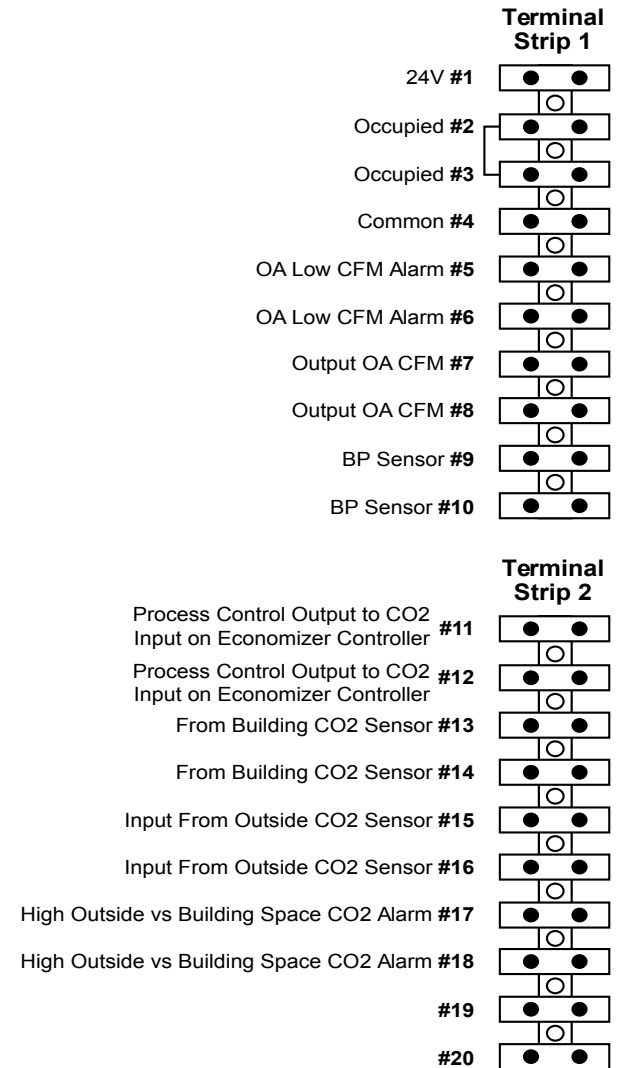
Terminal Strip 1

24V #1
Occupied #2
Occupied #3
Common #4
OA Low CFM Alarm #5
OA Low CFM Alarm #6
Output OA CFM #7
Output OA CFM #8
BP Sensor #9
BP Sensor #10

Terminal Strip 2

Process Control Output to CO2 Input on Economizer Controller #11
Process Control Output to CO2 Input on Economizer Controller #12
From Building CO2 Sensor #13
From Building CO2 Sensor #14
Input From Outside CO2 Sensor #15
Input From Outside CO2 Sensor #16
High Outside vs Building Space CO2 Alarm #17
High Outside vs Building Space CO2 Alarm #18
#19
#20